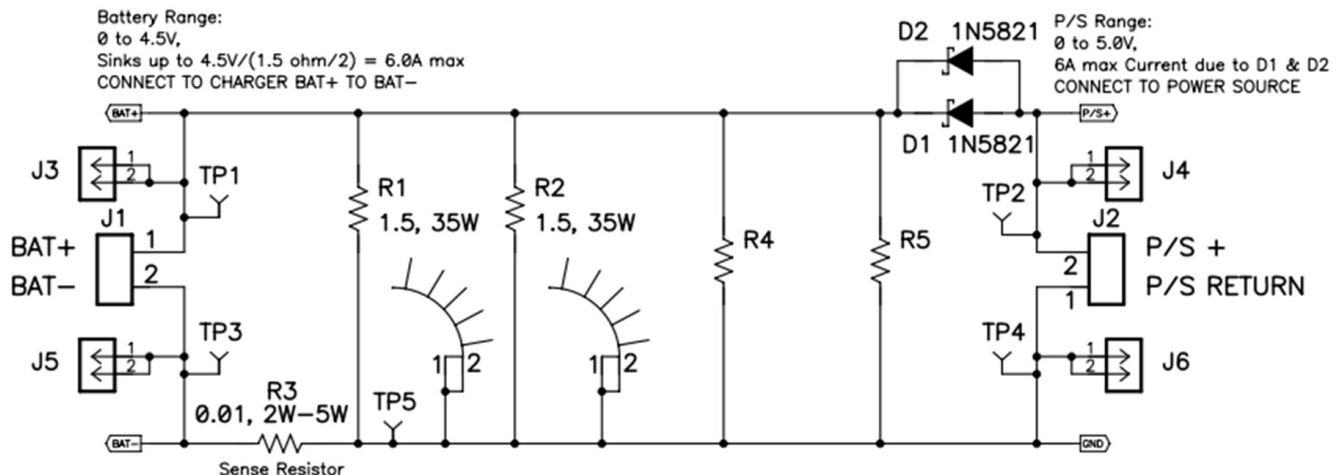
Battery Range:
0 to 4.5V,
Sinks up to 4.5V/(1.5 ohm/2) = 6.0A max
CONNECT TO CHARGER BAT+ TO BAT−

D2 1N5821

P/S Range:
0 to 5.0V,
6A max Current due to D1 & D2
CONNECT TO POWER SOURCE

BAT+

P/S+

D1 1N5821

J3
1
2
TP1
J1
BAT+
BAT−
1
2
TP3
J5
1
2

R1
1.5, 35W
R2
1.5, 35W
R4
R5

1
2
1
2

J4
1
2
TP2
J2
2
1
P/S +
P/S RETURN
TP4
J6
1
2

R3
0.01, 2W−5W
TP5
BAT−
GND
Sense Resistor